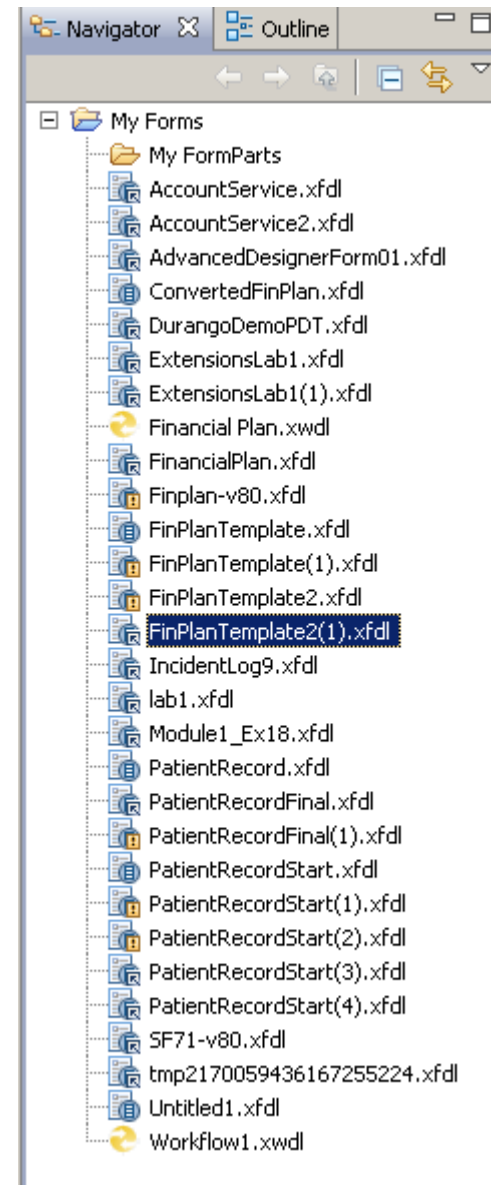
Navigator Outline

My Forms
My FormParts
AccountService.xfdl
AccountService2.xfdl
AdvancedDesignerForm01.xfdl
ConvertedFinPlan.xfdl
DurangoDemoPDT.xfdl
ExtensionsLab1.xfdl
ExtensionsLab1(1).xfdl
Financial Plan.xwdl
FinancialPlan.xfdl
Finplan-v80.xfdl
FinPlanTemplate.xfdl
FinPlanTemplate(1).xfdl
FinPlanTemplate2.xfdl
FinPlanTemplate2(1).xfdl
IncidentLog9.xfdl
lab1.xfdl
Module1_Ex18.xfdl
PatientRecord.xfdl
PatientRecordFinal.xfdl
PatientRecordFinal(1).xfdl
PatientRecordStart.xfdl
PatientRecordStart(1).xfdl
PatientRecordStart(2).xfdl
PatientRecordStart(3).xfdl
PatientRecordStart(4).xfdl
SF71-v80.xfdl
tmp2170059436167255224.xfdl
Untitled1.xfdl
Workflow1.xwdl